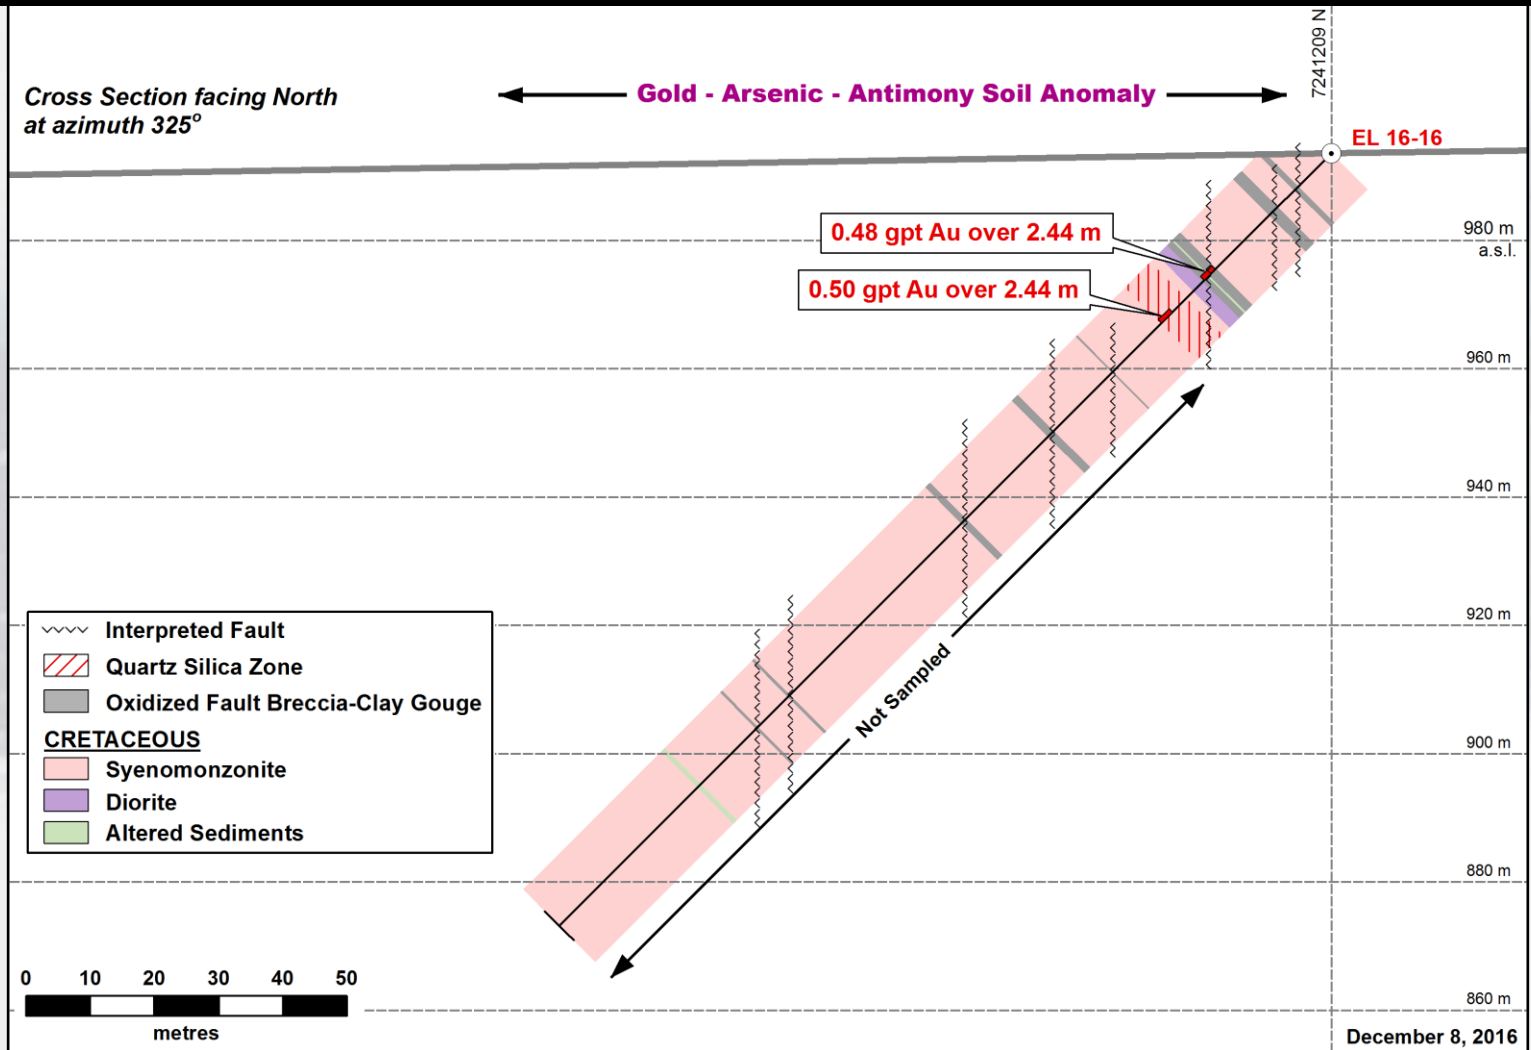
Cross Section facing North
at azimuth 325°

Gold - Arsenic - Antimony Soil Anomaly

7241209 N

EL 16-16

980 m
a.s.l.

0.48 gpt Au over 2.44 m

0.50 gpt Au over 2.44 m

960 m

940 m

920 m

900 m

880 m

860 m

Not Sampled

Interpreted Fault
Quartz Silica Zone
Oxidized Fault Breccia-Clay Gouge
CRETACEOUS
Syenomonzonite
Diorite
Altered Sediments

0 10 20 30 40 50
metres

December 8, 2016